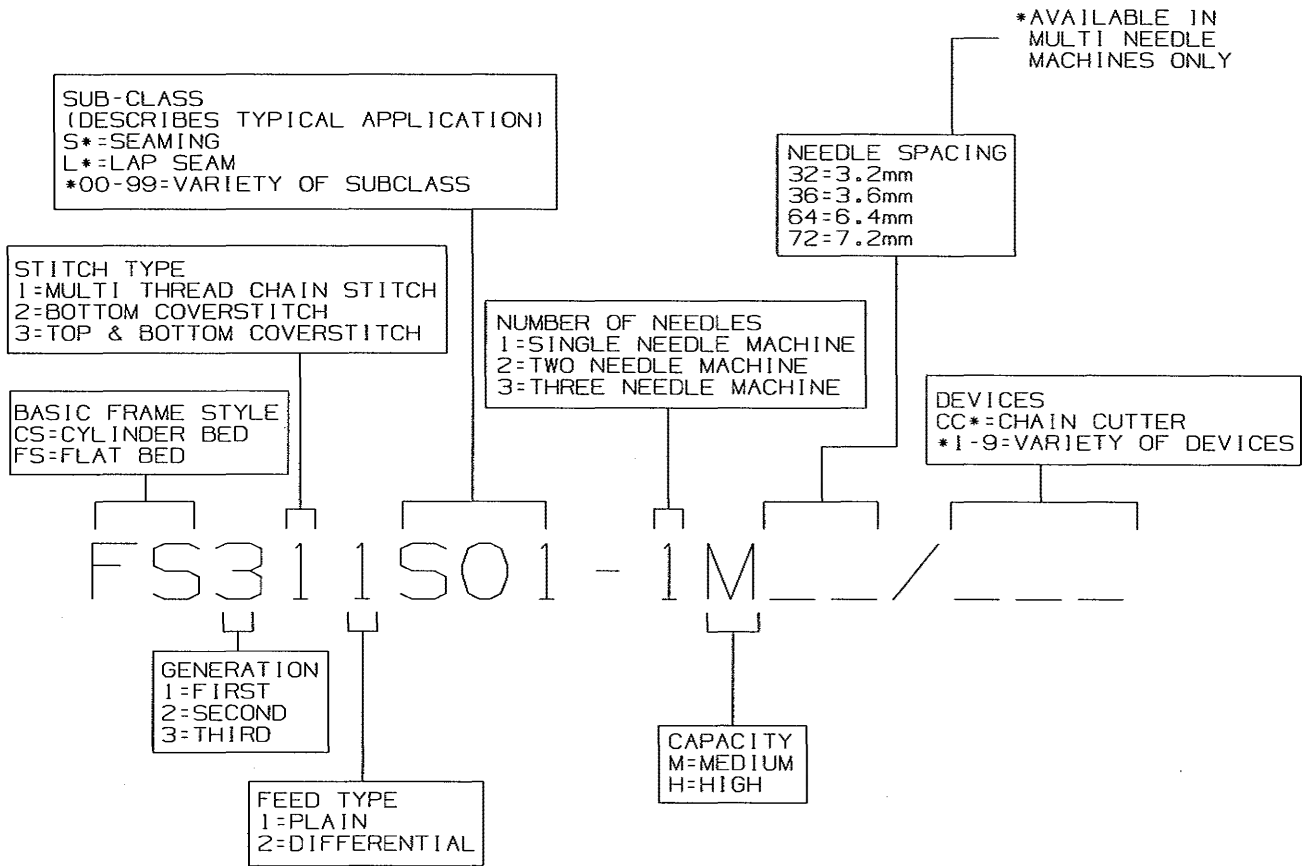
*AVAILABLE IN MULTI NEEDLE MACHINES ONLY

SUB-CLASS
(DESCRIBES TYPICAL APPLICATION)
S*=SEAMING
L*=LAP SEAM
*00-99=VARIETY OF SUBCLASS

NEEDLE SPACING
32=3.2mm
36=3.6mm
64=6.4mm
72=7.2mm

STITCH TYPE
1=MULTI THREAD CHAIN STITCH
2=BOTTOM COVERSTITCH
3=TOP & BOTTOM COVERSTITCH

NUMBER OF NEEDLES
1=SINGLE NEEDLE MACHINE
2=TWO NEEDLE MACHINE
3=THREE NEEDLE MACHINE

BASIC FRAME STYLE
CS=CYLINDER BED
FS=FLAT BED

DEVICES
CC*=CHAIN CUTTER
*1-9=VARIETY OF DEVICES

FS311S01 - 1M__/___

GENERATION
1=FIRST
2=SECOND
3=THIRD

CAPACITY
M=MEDIUM
H=HIGH

FEED TYPE
1=PLAIN
2=DIFFERENTIAL